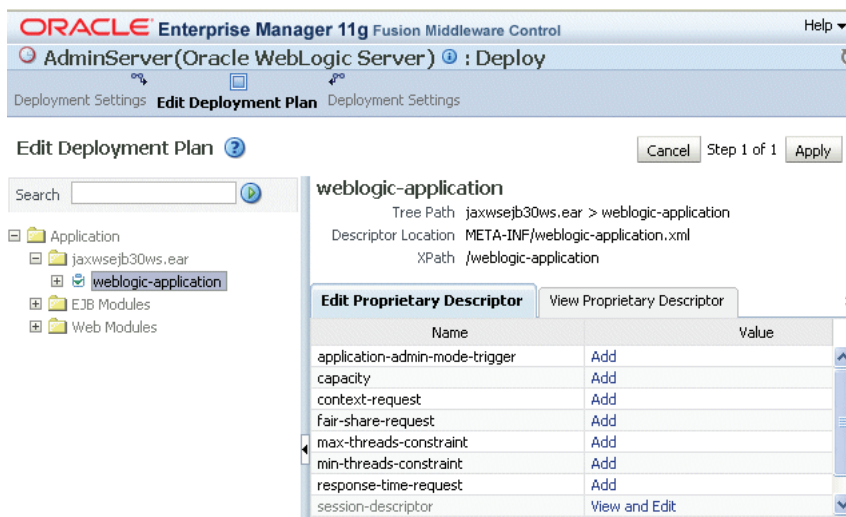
ORACLE Enterprise Manager 11g Fusion Middleware Control

Help

AdminServer(Oracle WebLogic Server) : Deploy

Deployment Settings Edit Deployment Plan Deployment Settings

Edit Deployment Plan

Cancel Step 1 of 1 Apply

Search

Application
jaxwsejb30ws.ear
weblogic-application
EJB Modules
Web Modules

weblogic-application

Tree Path jaxwsejb30ws.ear > weblogic-application
Descriptor Location META-INF/weblogic-application.xml
XPath /weblogic-application

Edit Proprietary Descriptor | View Proprietary Descriptor

| Name | Value |
|---|---|
| application-admin-mode-trigger | Add |
| capacity | Add |
| context-request | Add |
| fair-share-request | Add |
| max-threads-constraint | Add |
| min-threads-constraint | Add |
| response-time-request | Add |
| session-descriptor | View and Edit |